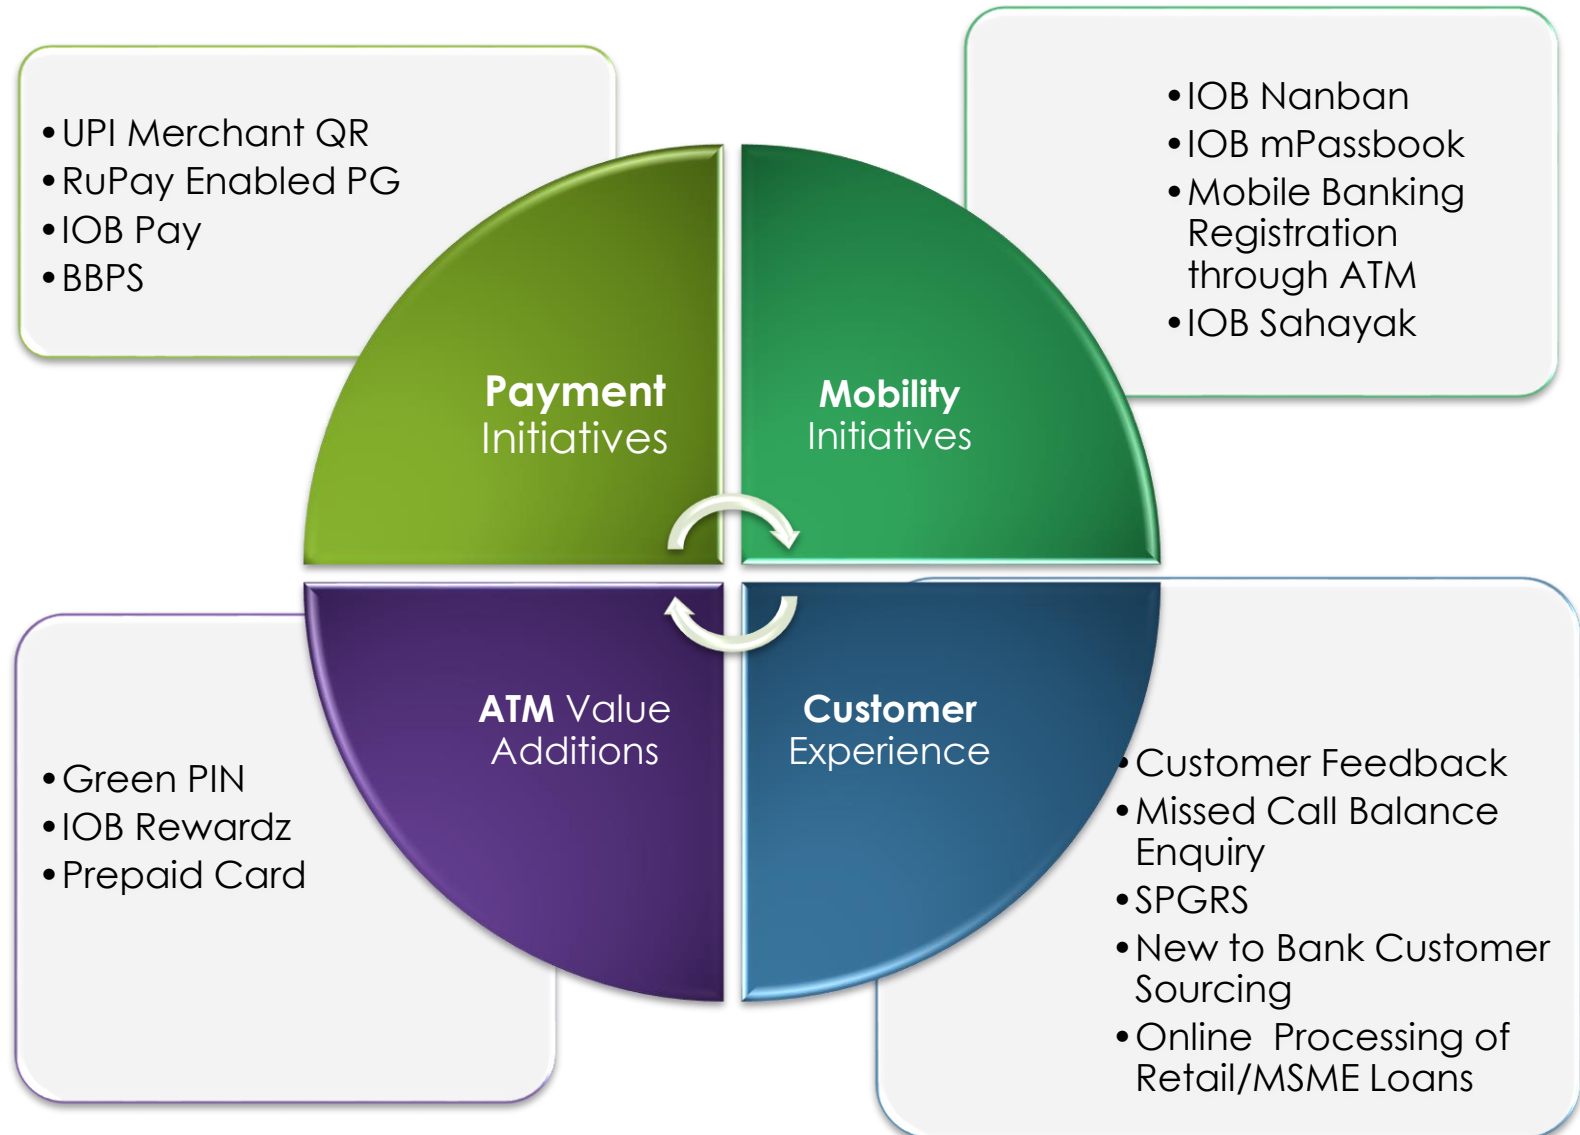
• UPI Merchant QR
• RuPay Enabled PG
• IOB Pay
• BBPS

• IOB Nanban
• IOB mPassbook
• Mobile Banking Registration through ATM
• IOB Sahayak

**Payment** Initiatives

**Mobility** Initiatives

**ATM** Value Additions

**Customer** Experience

• Green PIN
• IOB Rewardz
• Prepaid Card

• Customer Feedback
• Missed Call Balance Enquiry
• SPGRS
• New to Bank Customer Sourcing
• Online Processing of Retail/MSME Loans